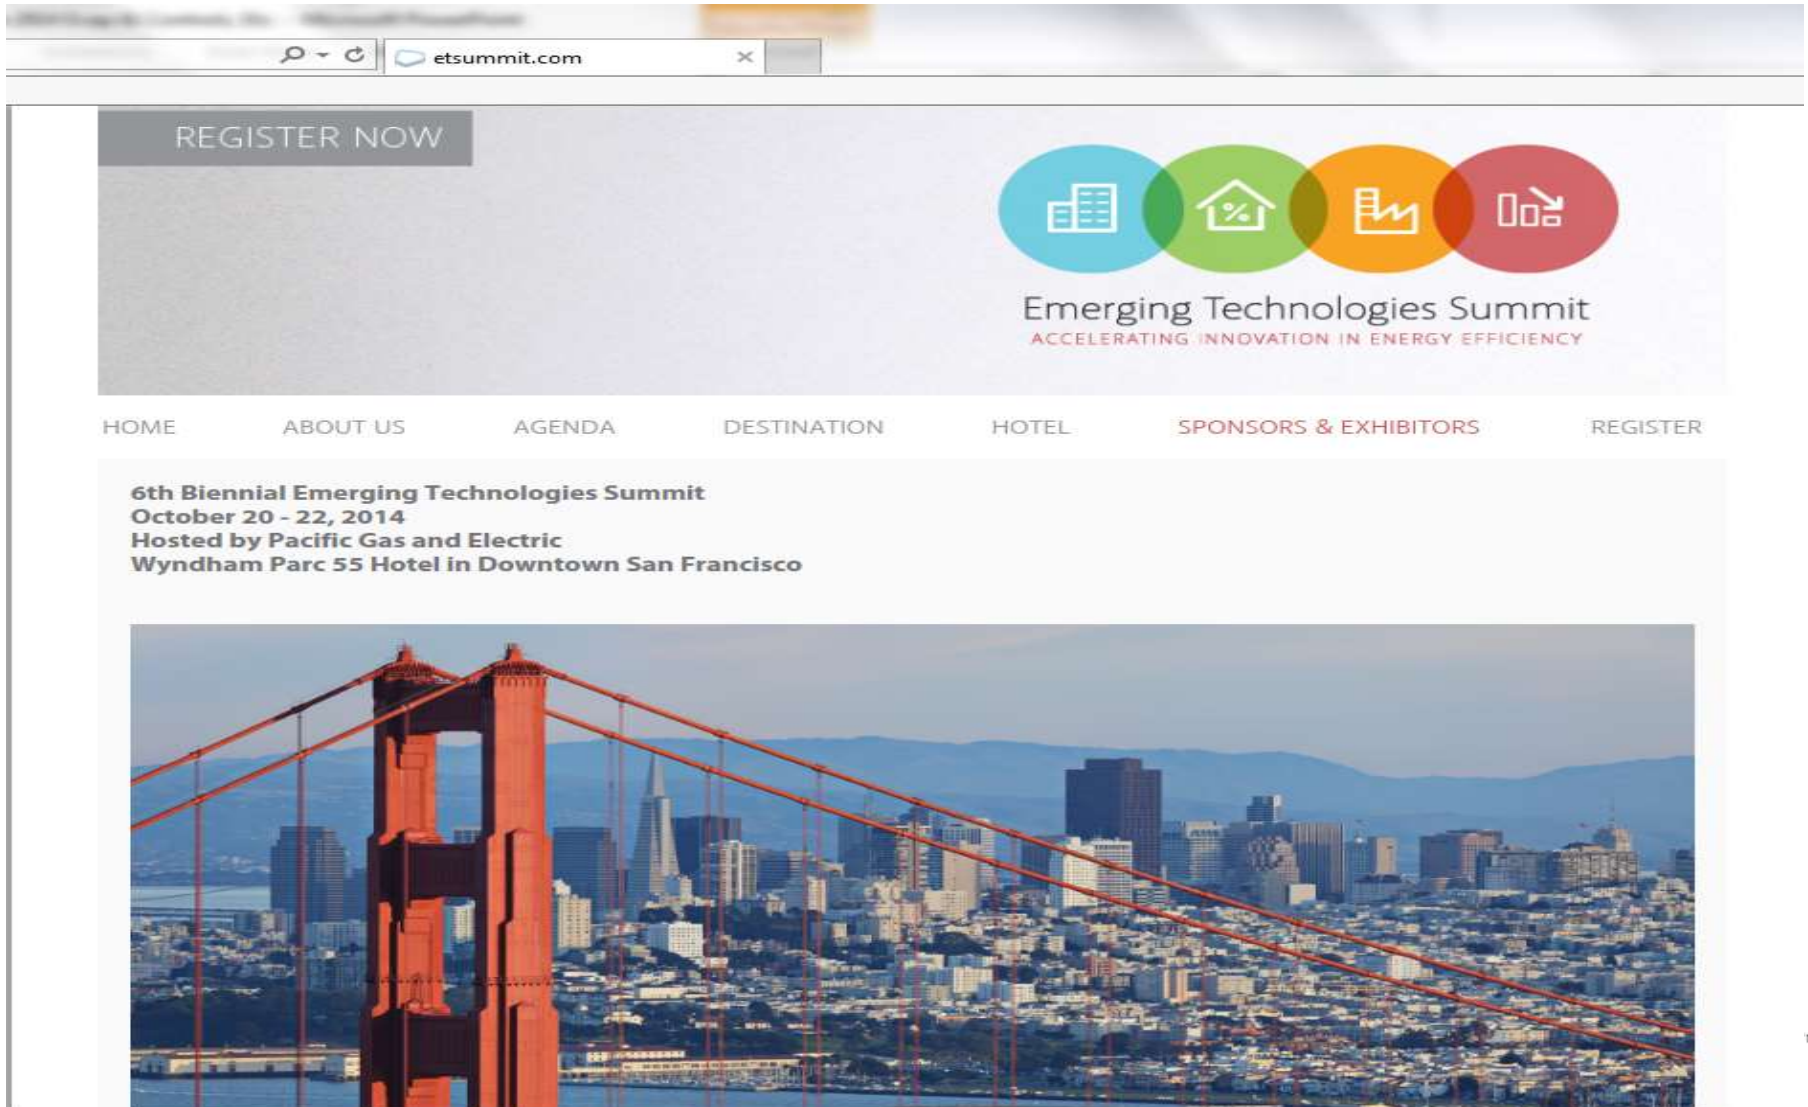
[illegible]

etsummit.com

REGISTER NOW

Emerging Technologies Summit
ACCELERATING INNOVATION IN ENERGY EFFICIENCY

HOME ABOUT US AGENDA DESTINATION HOTEL SPONSORS & EXHIBITORS REGISTER

6th Biennial Emerging Technologies Summit
October 20 - 22, 2014
Hosted by Pacific Gas and Electric
Wyndham Parc 55 Hotel in Downtown San Francisco